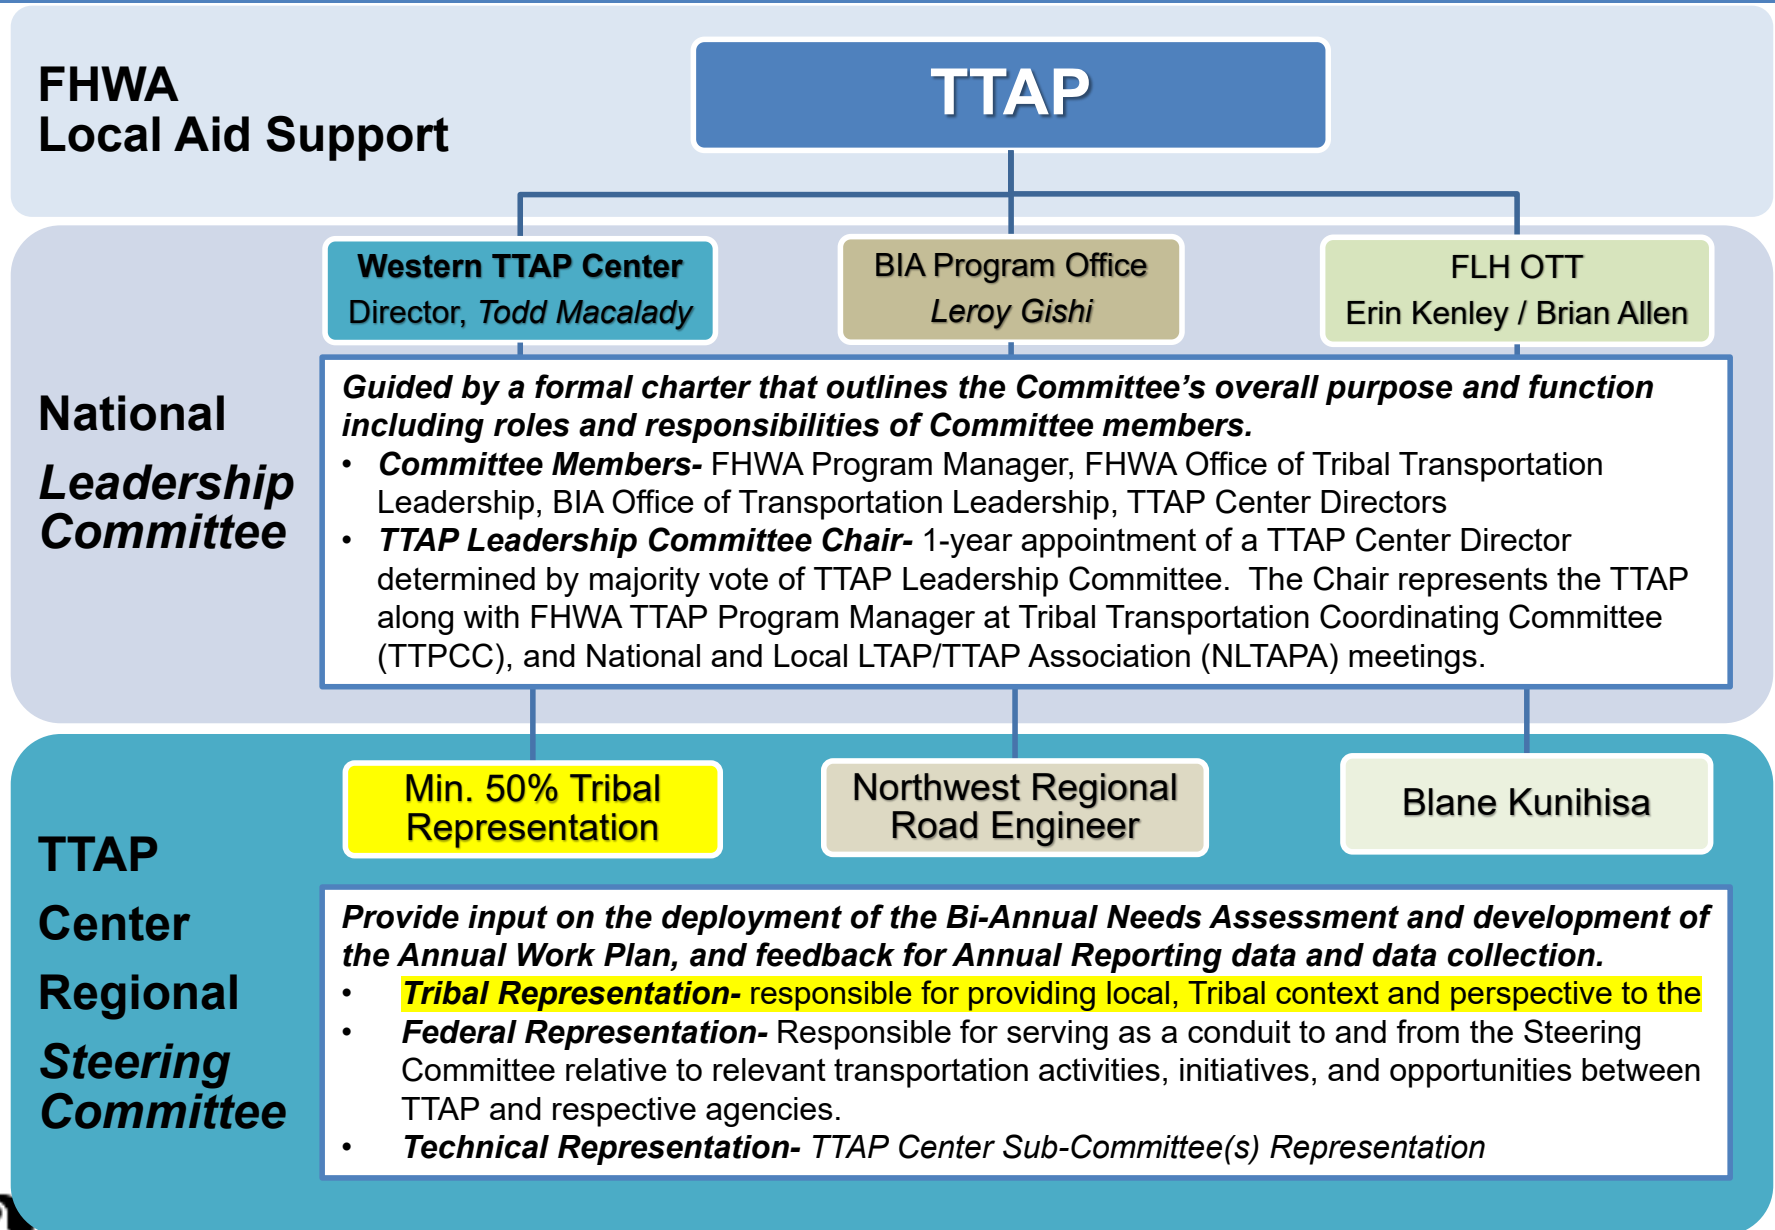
FHWA
Local Aid Support

TTAP

Western TTAP Center
Director, *Todd Macalady*

BIA Program Office
*Leroy Gishi*

FLH OTT
Erin Kenley / Brian Allen

National
*Leadership Committee*

***Guided by a formal charter that outlines the Committee's overall purpose and function including roles and responsibilities of Committee members.***

- ***Committee Members-*** FHWA Program Manager, FHWA Office of Tribal Transportation Leadership, BIA Office of Transportation Leadership, TTAP Center Directors
- ***TTAP Leadership Committee Chair-*** 1-year appointment of a TTAP Center Director determined by majority vote of TTAP Leadership Committee. The Chair represents the TTAP along with FHWA TTAP Program Manager at Tribal Transportation Coordinating Committee (TTPCC), and National and Local LTAP/TTAP Association (NLTAPA) meetings.

Min. 50% Tribal Representation

Northwest Regional Road Engineer

Blane Kunihisa

TTAP
Center
Regional
*Steering Committee*

***Provide input on the deployment of the Bi-Annual Needs Assessment and development of the Annual Work Plan, and feedback for Annual Reporting data and data collection.***

- ***Tribal Representation-*** responsible for providing local, Tribal context and perspective to the
- ***Federal Representation-*** Responsible for serving as a conduit to and from the Steering Committee relative to relevant transportation activities, initiatives, and opportunities between TTAP and respective agencies.
- ***Technical Representation-*** *TTAP Center Sub-Committee(s) Representation*